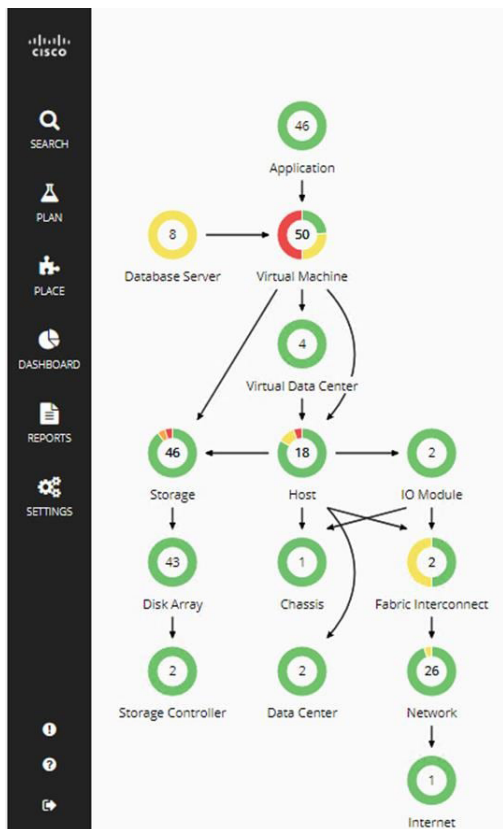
cisco

SEARCH

PLAN

PLACE

DASHBOARD

REPORTS

SETTINGS

46
Application

8
Database Server

50
Virtual Machine

4
Virtual Data Center

46
Storage

18
Host

2
IO Module

43
Disk Array

1
Chassis

2
Fabric Interconnect

2
Storage Controller

2
Data Center

26
Network

1
Internet